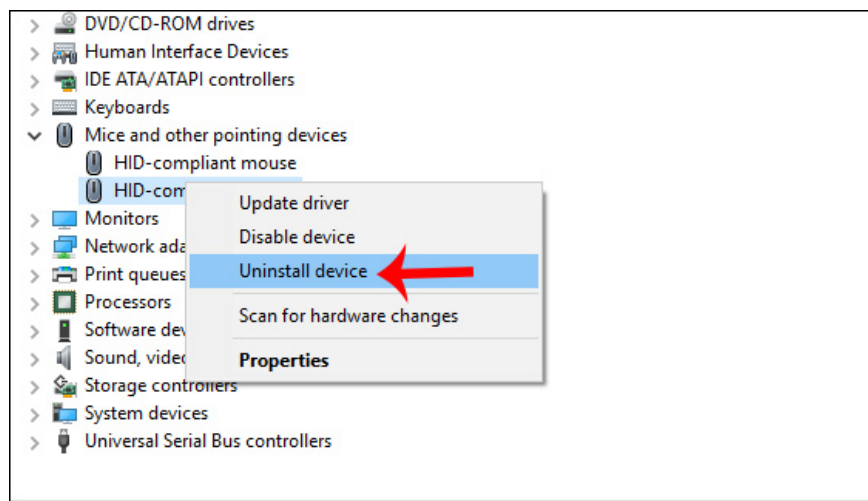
DVD/CD-ROM drives
Human Interface Devices
IDE ATA/ATAPI controllers
Keyboards
Mice and other pointing devices
HID-compliant mouse
HID-com
Monitors
Network ada
Print queues
Processors
Software dev
Sound, vide
Storage controllers
System devices
Universal Serial Bus controllers

Update driver
Disable device
Uninstall device
Scan for hardware changes
Properties